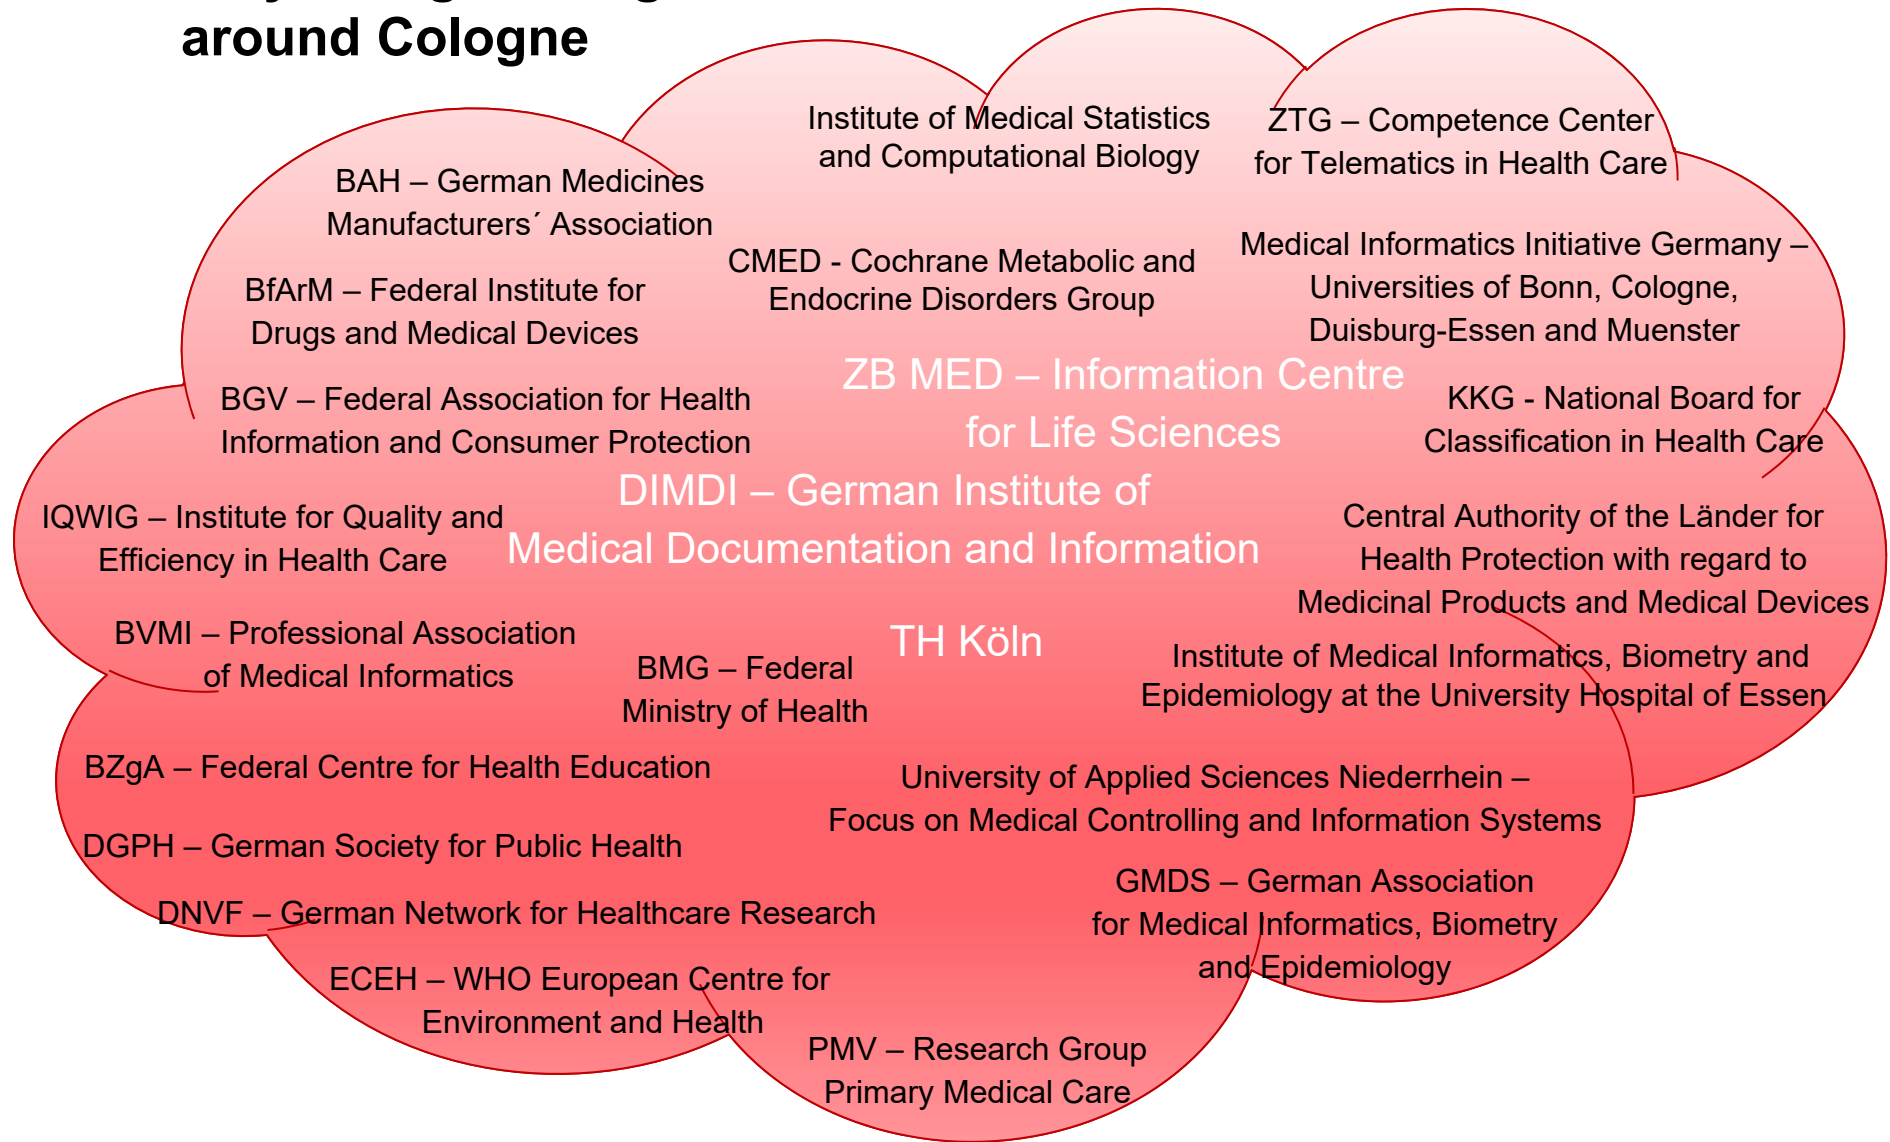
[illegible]
around Cologne

Institute of Medical Statistics and Computational Biology

ZTG – Competence Center for Telematics in Health Care

BAH – German Medicines Manufacturers´ Association

BfArM – Federal Institute for Drugs and Medical Devices

CMED - Cochrane Metabolic and Endocrine Disorders Group

Medical Informatics Initiative Germany – Universities of Bonn, Cologne, Duisburg-Essen and Muenster

ZB MED – Information Centre for Life Sciences

BGV – Federal Association for Health Information and Consumer Protection

KKG - National Board for Classification in Health Care

DIMDI – German Institute of Medical Documentation and Information

IQWIG – Institute for Quality and Efficiency in Health Care

Central Authority of the Länder for Health Protection with regard to Medicinal Products and Medical Devices

BVMI – Professional Association of Medical Informatics

BMG – Federal Ministry of Health

TH Köln

Institute of Medical Informatics, Biometry and Epidemiology at the University Hospital of Essen

BZgA – Federal Centre for Health Education

University of Applied Sciences Niederrhein – Focus on Medical Controlling and Information Systems

DGPH – German Society for Public Health

GMDS – German Association for Medical Informatics, Biometry and Epidemiology

DNVF – German Network for Healthcare Research

ECEH – WHO European Centre for Environment and Health

PMV – Research Group Primary Medical Care